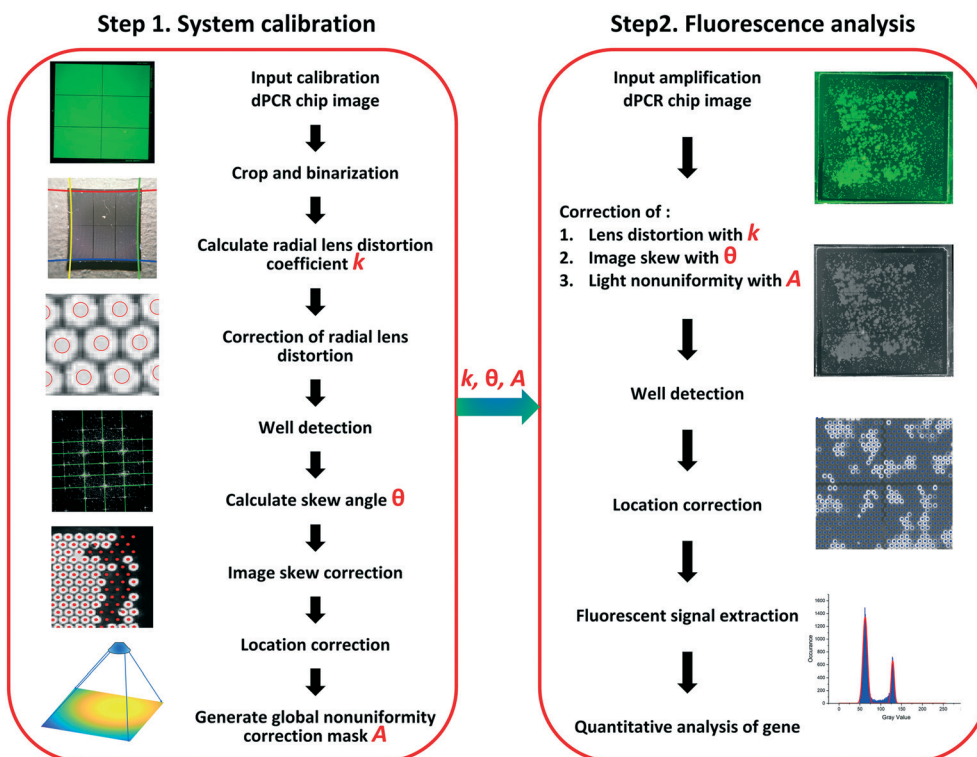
Step 1. System calibration

Input calibration dPCR chip image

Crop and binarization

Calculate radial lens distortion coefficient $k$

Correction of radial lens distortion

Well detection

Calculate skew angle $\theta$

Image skew correction

Location correction

Generate global nonuniformity correction mask $A$

$k$, $\theta$, $A$

Step2. Fluorescence analysis

Input amplification dPCR chip image

Correction of :
1. Lens distortion with $k$
2. Image skew with $\theta$
3. Light nonuniformity with $A$

Well detection

Location correction

Fluorescent signal extraction

1600
1400
1200
1000
800
600
400
200
0
Occurence
0 50 100 150 200 250
Gray Value

Quantitative analysis of gene